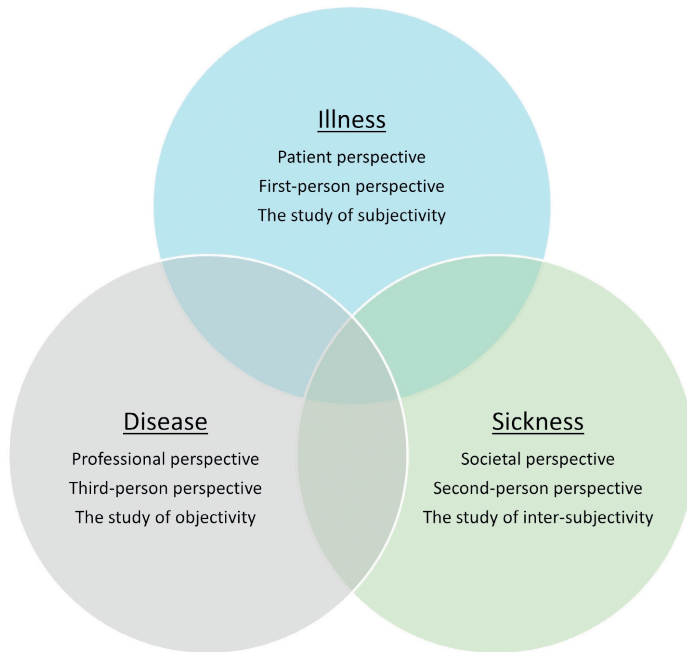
Illness
Patient perspective
First-person perspective
The study of subjectivity

Disease
Professional perspective
Third-person perspective
The study of objectivity

Sickness
Societal perspective
Second-person perspective
The study of inter-subjectivity